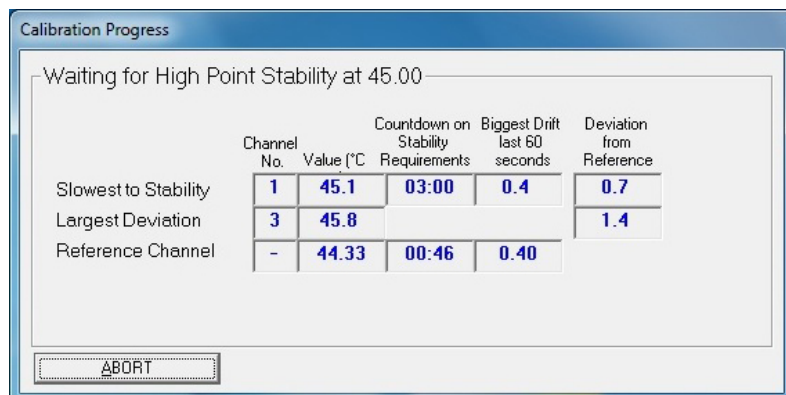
Calibration Progress

Waiting for High Point Stability at 45.00

| | Channel No. | Value (°C | Countdown on Stability Requirements | Biggest Drift last 60 seconds | Deviation from Reference |
|---|---|---|---|---|---|
| Slowest to Stability | 1 | 45.1 | 03:00 | 0.4 | 0.7 |
| Largest Deviation | 3 | 45.8 | | | 1.4 |
| Reference Channel | - | 44.33 | 00:46 | 0.40 | |

ABORT